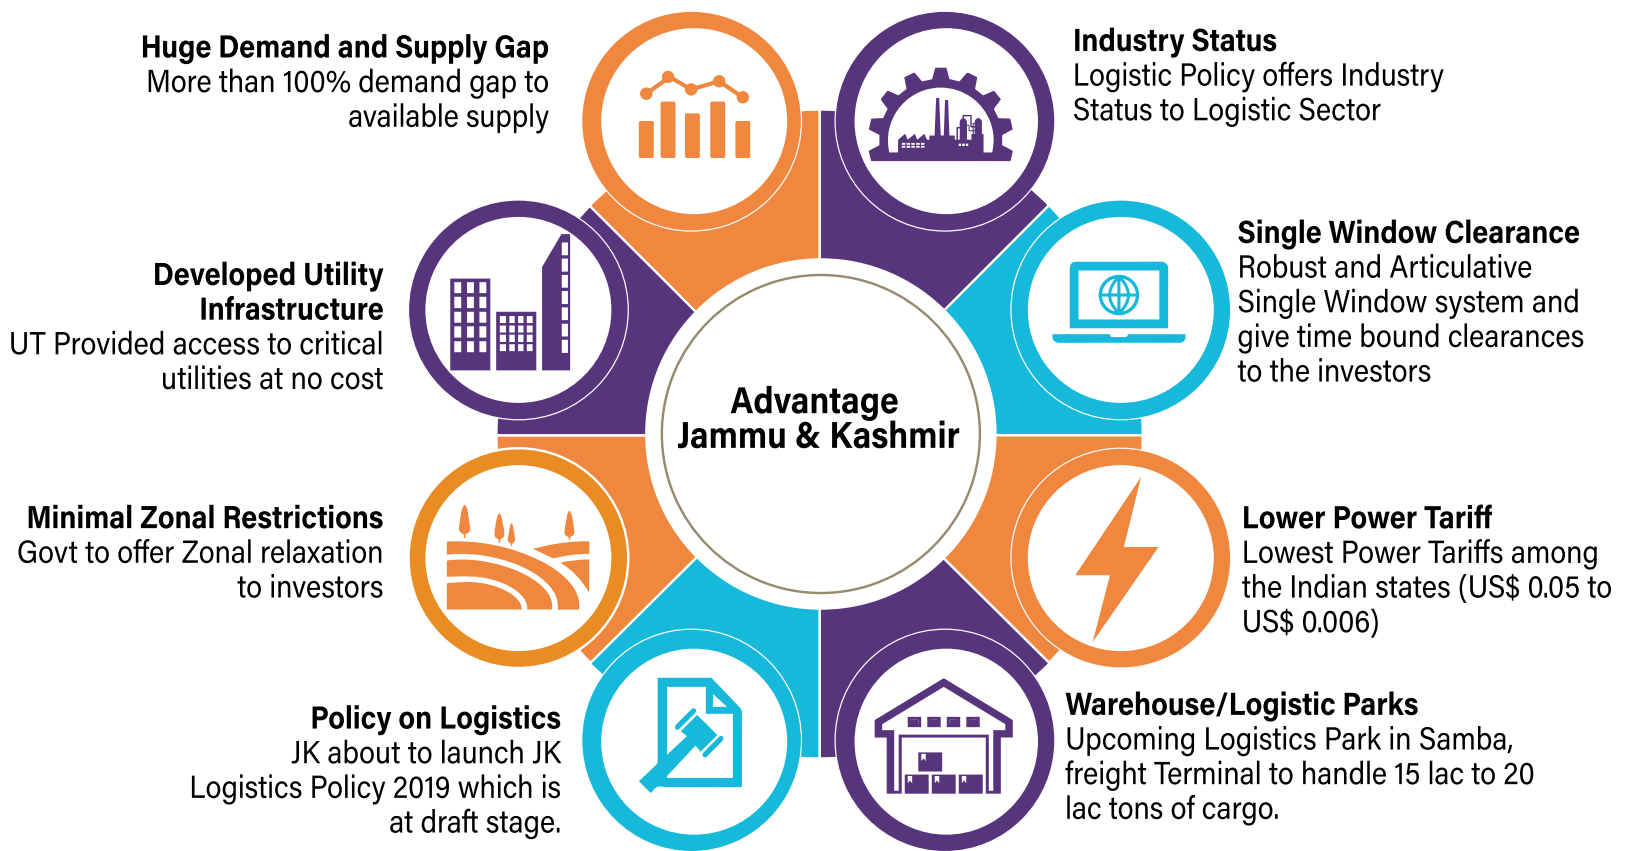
Huge Demand and Supply Gap
More than 100% demand gap to available supply

Industry Status
Logistic Policy offers Industry Status to Logistic Sector

Developed Utility Infrastructure
UT Provided access to critical utilities at no cost

Single Window Clearance
Robust and Articulative Single Window system and give time bound clearances to the investors

Advantage Jammu & Kashmir

Minimal Zonal Restrictions
Govt to offer Zonal relaxation to investors

Lower Power Tariff
Lowest Power Tariffs among the Indian states (US$ 0.05 to US$ 0.006)

Policy on Logistics
JK about to launch JK Logistics Policy 2019 which is at draft stage.

Warehouse/Logistic Parks
Upcoming Logistics Park in Samba, freight Terminal to handle 15 lac to 20 lac tons of cargo.